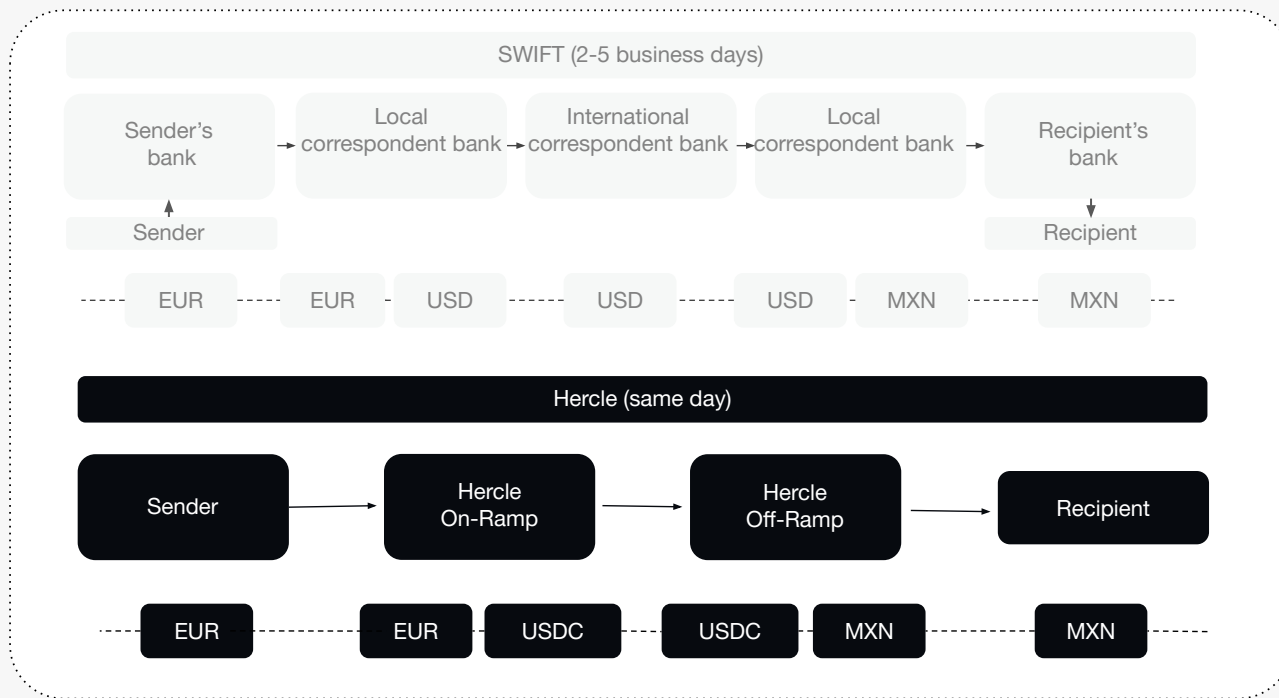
SWIFT (2-5 business days)

Sender's bank

Local correspondent bank

International correspondent bank

Local correspondent bank

Recipient's bank

Sender

Recipient

EUR

EUR

USD

USD

USD

MXN

MXN

Hercle (same day)

Sender

Hercle On-Ramp

Hercle Off-Ramp

Recipient

EUR

EUR

USDC

USDC

MXN

MXN